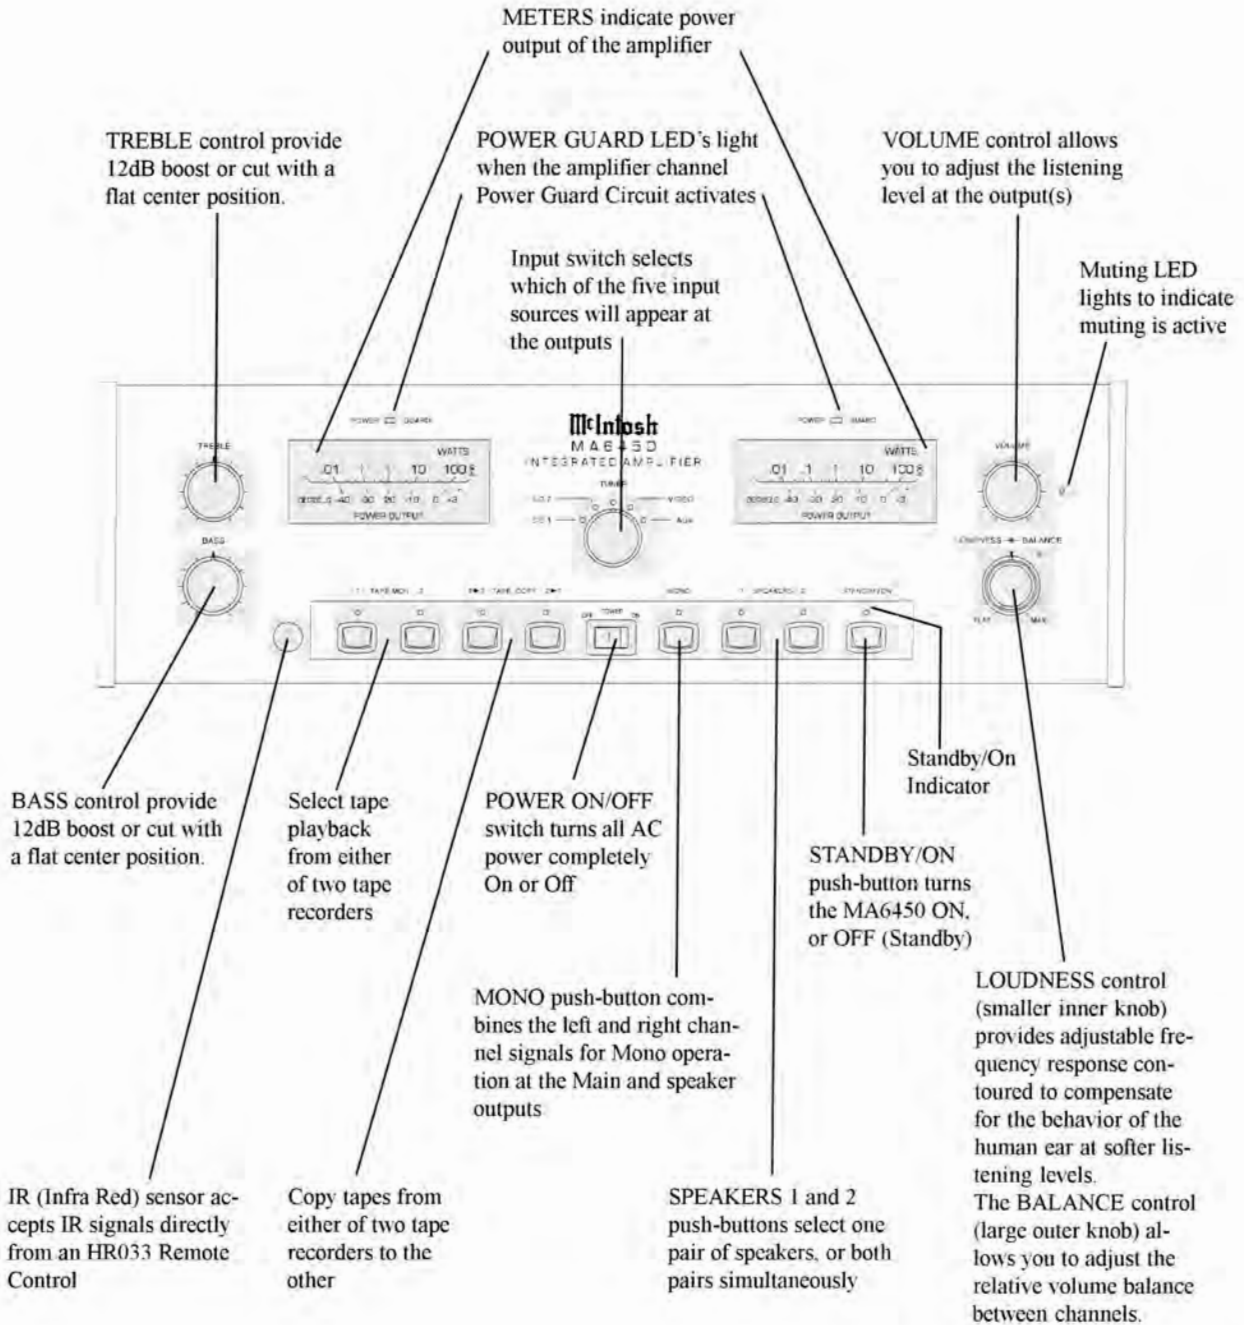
METERS indicate power output of the amplifier

TREBLE control provide 12dB boost or cut with a flat center position.

POWER GUARD LED's light when the amplifier channel Power Guard Circuit activates

VOLUME control allows you to adjust the listening level at the output(s)

Input switch selects which of the five input sources will appear at the outputs

Muting LED lights to indicate muting is active

POWER GUARD

McIntosh
MA6450
INTEGRATED AMPLIFIER

POWER GUARD

TREBLE

WATTS
.01 .1 1 10 100
DECIBELS -40 -30 -20 -10 0 +3
POWER OUTPUT

TUNER
CD 2
CD 1
VIDEO
AUX

WATTS
.01 .1 1 10 100
DECIBELS -40 -30 -20 -10 0 +3
POWER OUTPUT

VOLUME

BASS

LOUDNESS BALANCE
FLAT MAX

1 TAPE MON 2
1▶2 TAPE COPY 2▶1
OFF POWER ON
MONO
1 SPEAKERS 2
STANDBY/ON

Standby/On Indicator

BASS control provide 12dB boost or cut with a flat center position.

Select tape playback from either of two tape recorders

POWER ON/OFF switch turns all AC power completely On or Off

STANDBY/ON push-button turns the MA6450 ON, or OFF (Standby)

LOUDNESS control (smaller inner knob) provides adjustable frequency response contoured to compensate for the behavior of the human ear at softer listening levels.
The BALANCE control (large outer knob) allows you to adjust the relative volume balance between channels.

MONO push-button combines the left and right channel signals for Mono operation at the Main and speaker outputs

IR (Infra Red) sensor accepts IR signals directly from an HR033 Remote Control

Copy tapes from either of two tape recorders to the other

SPEAKERS 1 and 2 push-buttons select one pair of speakers, or both pairs simultaneously